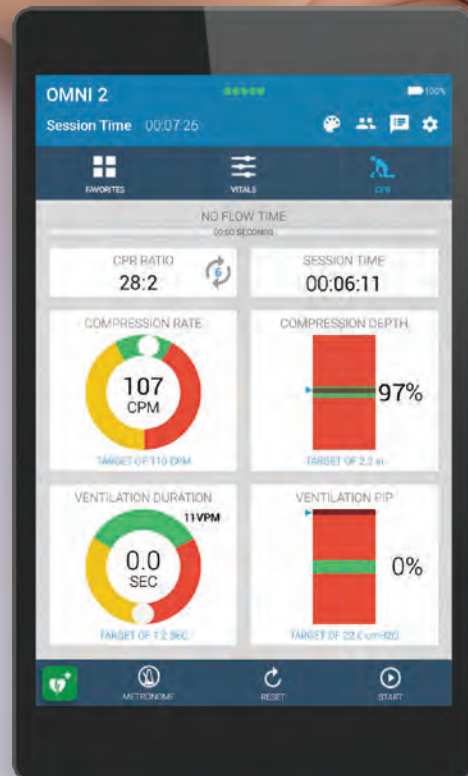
OMNI 2

100%

Session Time 00:07:26

FAVORITES

VITALS

CPR

NO FLOW TIME

00:00 SECONDS

CPR RATIO

28:2

6

SESSION TIME

00:06:11

COMPRESSION RATE

107

CPM

TARGET OF 110 CPM

COMPRESSION DEPTH

97%

TARGET OF 2.2 in

VENTILATION DURATION

11VPM

0.0

SEC

TARGET OF 1.2 SEC

VENTILATION PIP

0%

TARGET OF 22.0 cmH2O

METRONOME

RESET

START